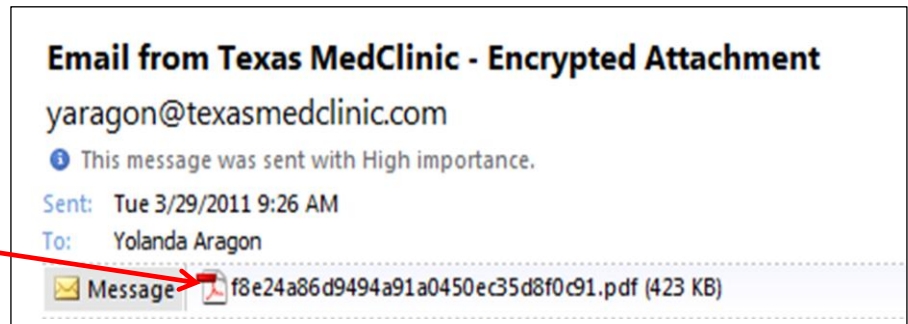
Email from Texas MedClinic - Encrypted Attachment

yaragon@texasmedclinic.com

This message was sent with High importance.

Sent: Tue 3/29/2011 9:26 AM

To: Yolanda Aragon

Message f8e24a86d9494a91a0450ec35d8f0c91.pdf (423 KB)